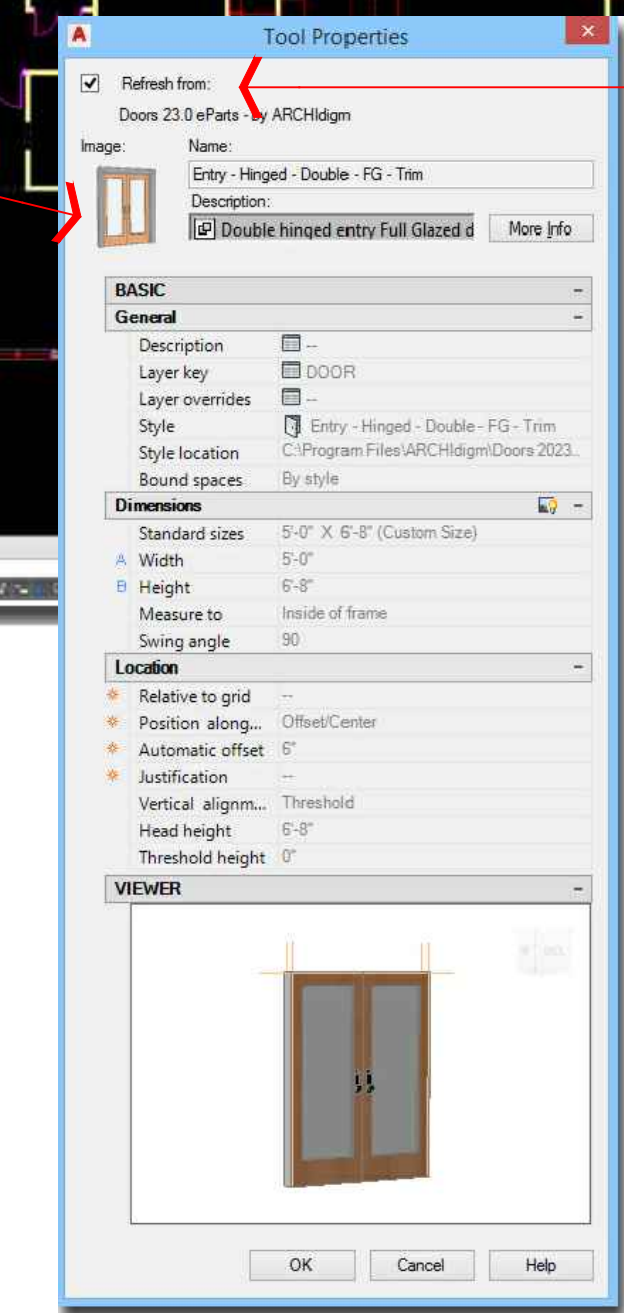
Tool Properties

Refresh from:

Doors 23.0 eParts - by ARCHIdigm

Image:

Name:

Entry - Hinged - Double - FG - Trim

Description:

Double hinged entry Full Glazed d

More Info

BASIC

General

| | |
|---|---|
| Description | -- |
| Layer key | DOOR |
| Layer overrides | -- |
| Style | Entry - Hinged - Double - FG - Trim |
| Style location | C:\Program Files\ARCHIdigm\Doors 2023... |
| Bound spaces | By style |

Dimensions

| | |
|---|---|
| Standard sizes | 5'-0" X 6'-8" (Custom Size) |
| A Width | 5'-0" |
| B Height | 6'-8" |
| Measure to | Inside of frame |
| Swing angle | 90 |

Location

| | |
|---|---|
| Relative to grid | -- |
| Position along... | Offset/Center |
| Automatic offset | 6" |
| Justification | -- |
| Vertical alignm... | Threshold |
| Head height | 6'-8" |
| Threshold height | 0" |

VIEWER

OK

Cancel

Help